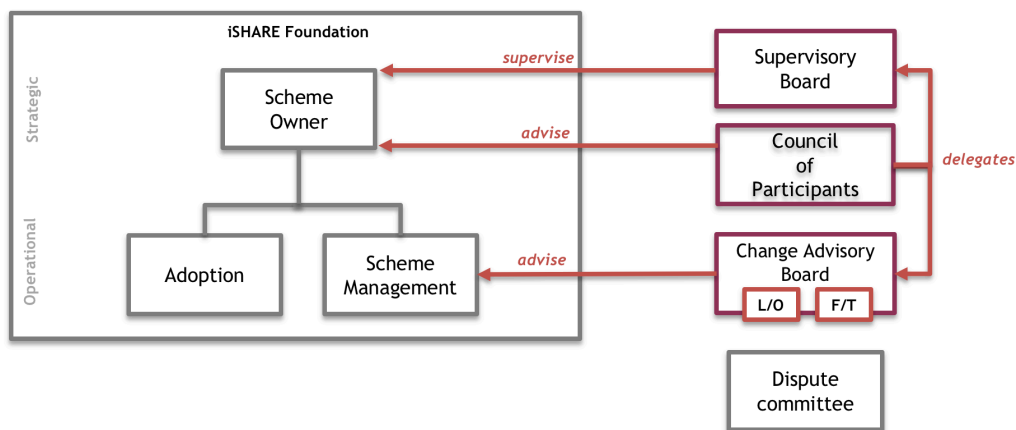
iSHARE Foundation

Strategic

Operational

Scheme Owner

Adoption

Scheme Management

supervise

advise

advise

Supervisory Board

Council of Participants

delegates

Change Advisory Board

L/O

F/T

Dispute committee